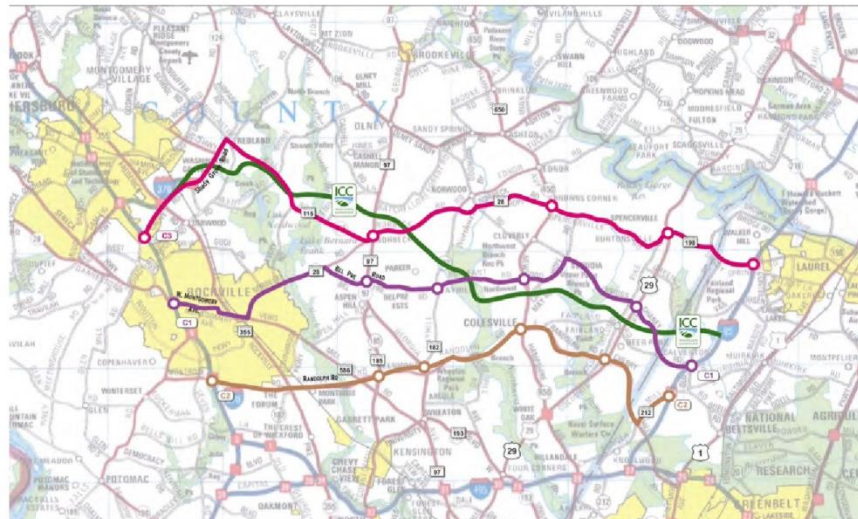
PLEASANT RIDGE
MONTGOMERY VILLAGE
LAYTONSVILLE
BROOKEVILLE
OLNEY
SANDY SPRING
HIGHLAND
GOODWOOD
FULTON
SCAGGSVILLE
COUNTY
ICC
ROCKVILLE
C3
C1
C2
370
115
97
28
650
198
29
355
586
185
182
212
193
1
ASPEN HILL
BELPRE ESTS
COLESVILLE
CLOVERLY
SPENCERVILLE
BURTONSVILLE
ASHTON
NORWOOD
FAIRLAND
CALVERTON
LAUREL
WALKER MILL
MONTPELIER
NATIONAL AGRICUL
BELTSVILLE
RESEARCH
GREENBELT
KENSINGTON
WHEATON
GARRETT PARK
CHEVY CHASE VIEW
POTOMAC
COPENHAVER
WINTERSET
ROBINS
FOUR CORNERS
HILLANDALE
Randolph Rd
Shady Grove Rd
Bel Pre Road
Norwood
Olney
Redland
Derwood
Brinklow
Sunshine
Spencerville
Ednor
Adelphi
WASHINGTON
ICC